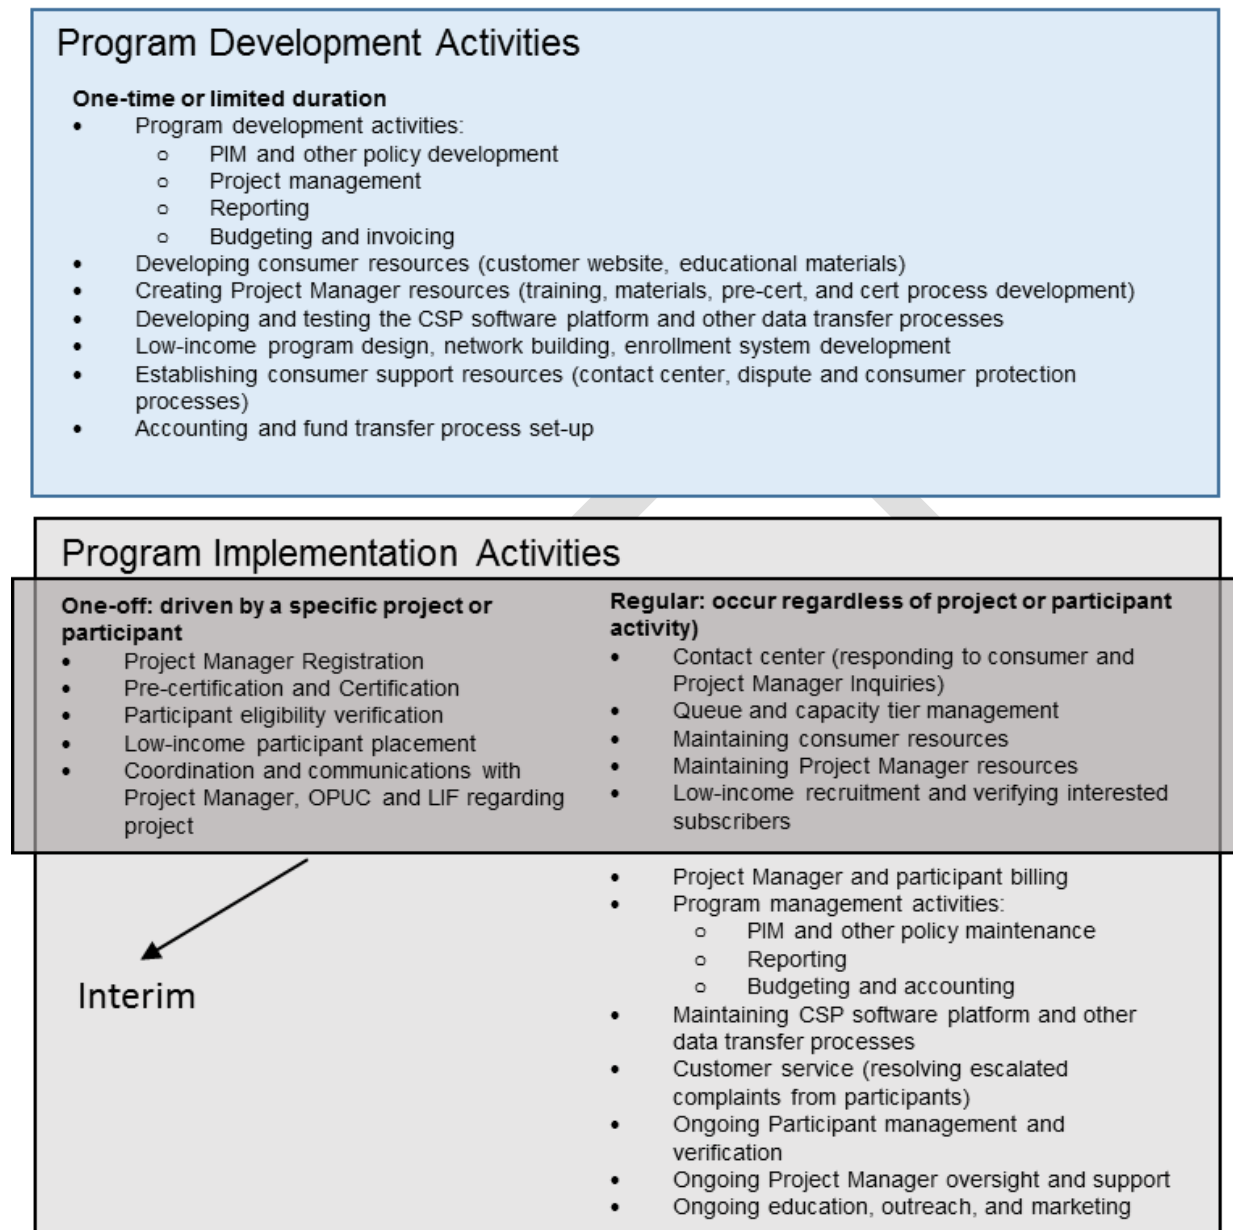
Program Development Activities

**One-time or limited duration**

- Program development activities:
  - PIM and other policy development
  - Project management
  - Reporting
  - Budgeting and invoicing
- Developing consumer resources (customer website, educational materials)
- Creating Project Manager resources (training, materials, pre-cert, and cert process development)
- Developing and testing the CSP software platform and other data transfer processes
- Low-income program design, network building, enrollment system development
- Establishing consumer support resources (contact center, dispute and consumer protection processes)
- Accounting and fund transfer process set-up

Program Implementation Activities

**One-off: driven by a specific project or participant**

- Project Manager Registration
- Pre-certification and Certification
- Participant eligibility verification
- Low-income participant placement
- Coordination and communications with Project Manager, OPUC and LIF regarding project

Interim

**Regular: occur regardless of project or participant activity)**

- Contact center (responding to consumer and Project Manager Inquiries)
- Queue and capacity tier management
- Maintaining consumer resources
- Maintaining Project Manager resources
- Low-income recruitment and verifying interested subscribers
- Project Manager and participant billing
- Program management activities:
  - PIM and other policy maintenance
  - Reporting
  - Budgeting and accounting
- Maintaining CSP software platform and other data transfer processes
- Customer service (resolving escalated complaints from participants)
- Ongoing Participant management and verification
- Ongoing Project Manager oversight and support
- Ongoing education, outreach, and marketing